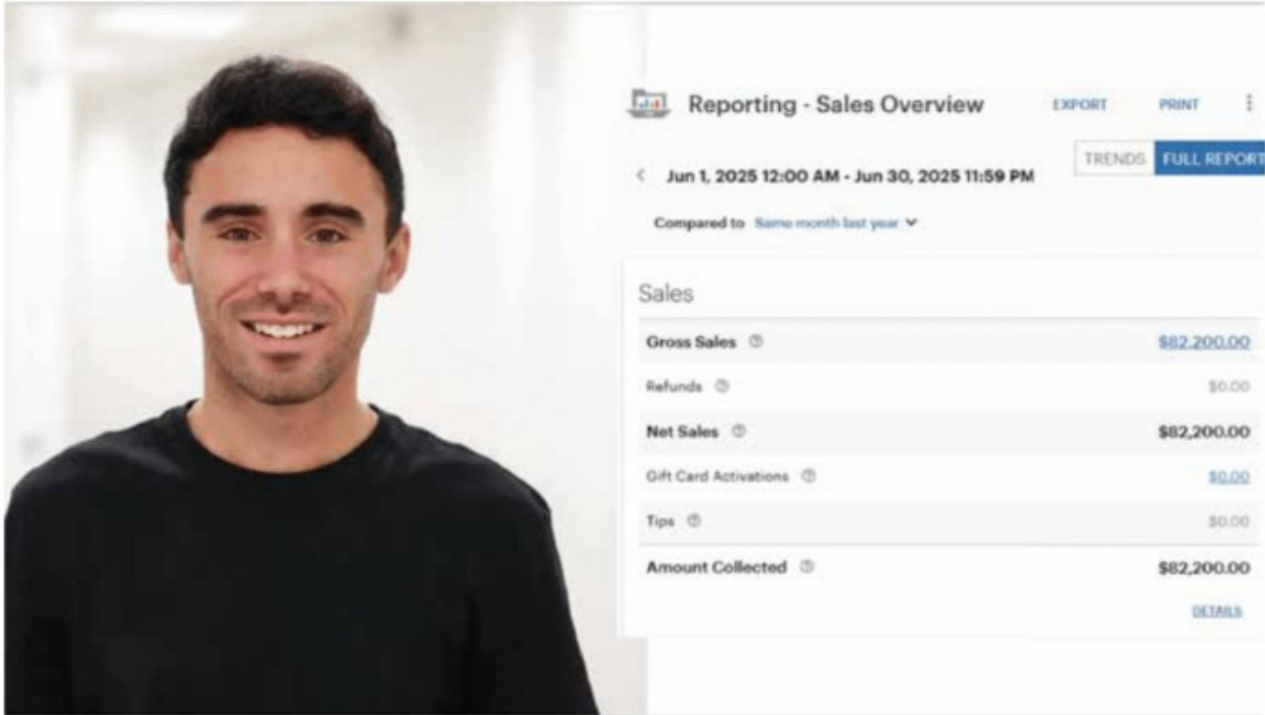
Reporting - Sales Overview

EXPORT PRINT

Jun 1, 2025 12:00 AM - Jun 30, 2025 11:59 PM

TRENDS FULL REPORT

Compared to Same month last year

Sales

| | |
|---|---|
| Gross Sales | $82,200.00 |
| Refunds | $0.00 |
| Net Sales | $82,200.00 |
| Gift Card Activations | $0.00 |
| Tips | $0.00 |
| Amount Collected | $82,200.00 |

DETAILS